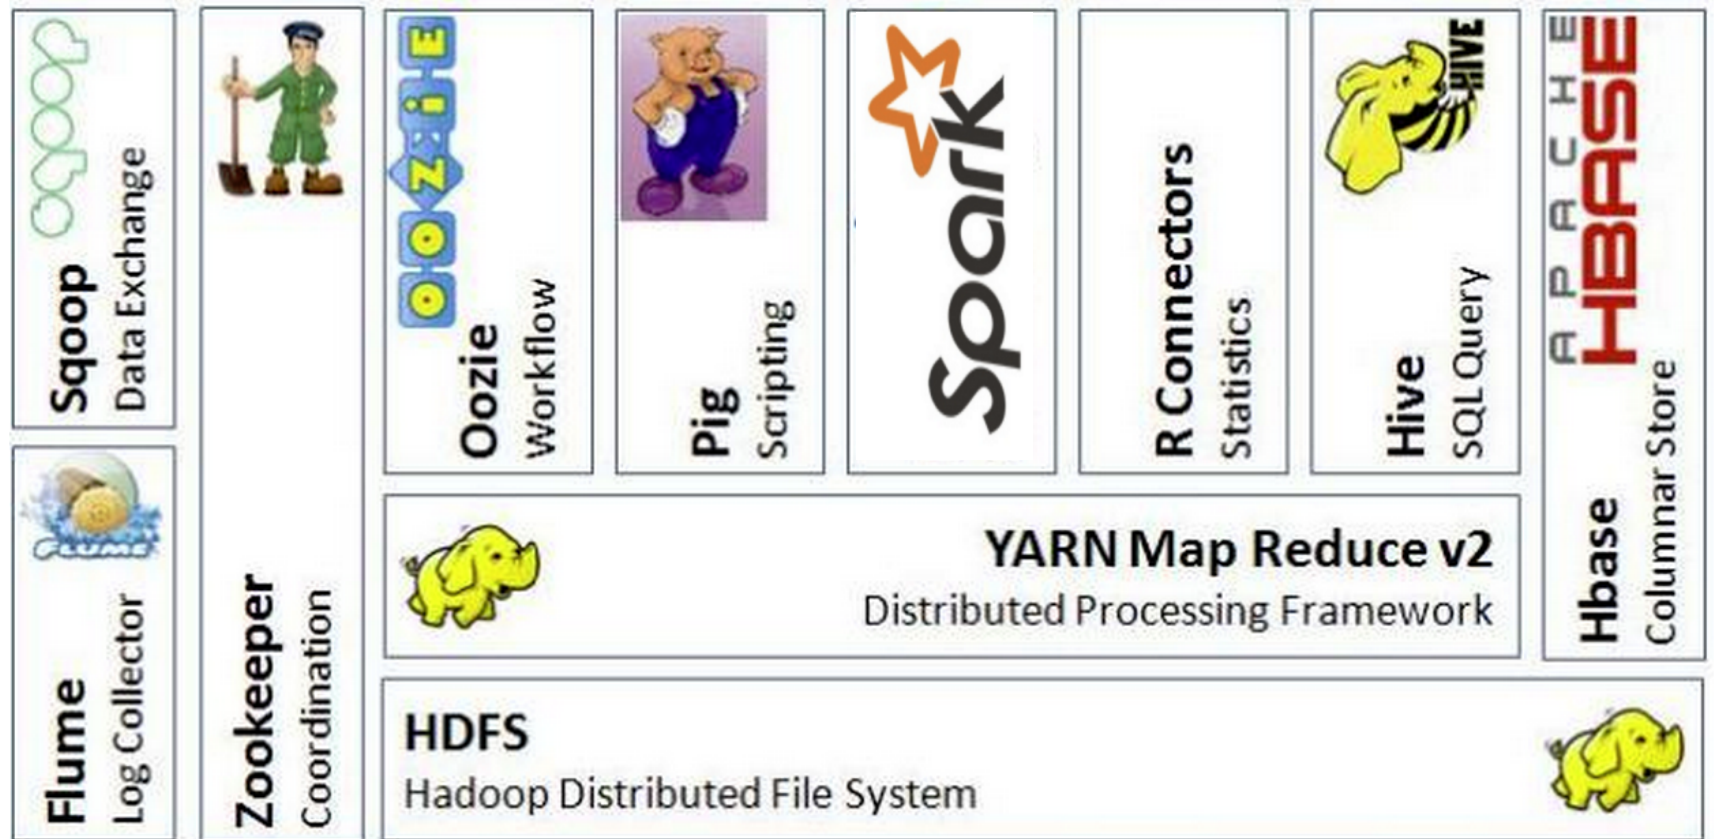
sqoop
Sqoop
Data Exchange

FLUME
Flume
Log Collector

Zookeeper
Coordination

OOZIE
Oozie
Workflow

Pig
Scripting

Spark

R Connectors
Statistics

HIVE
Hive
SQL Query

APACHE HBASE
Hbase
Columnar Store

YARN Map Reduce v2
Distributed Processing Framework

HDFS
Hadoop Distributed File System